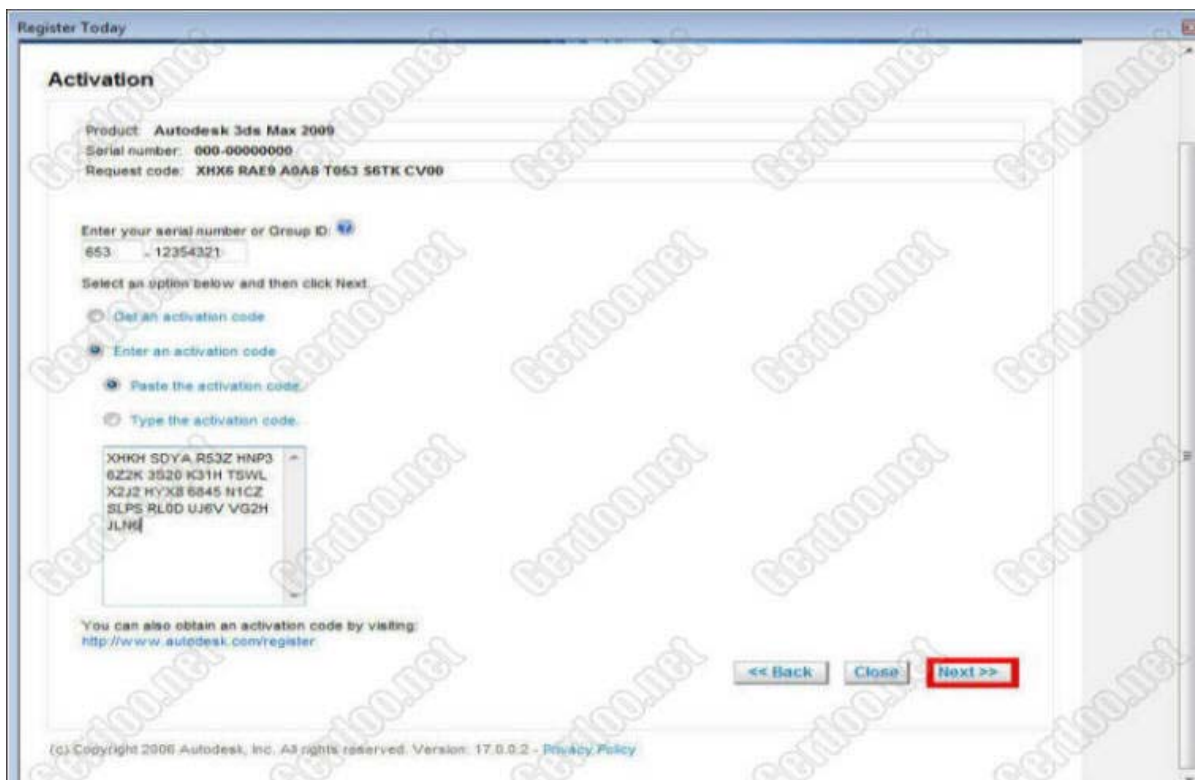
Register Today

Activation

Product: Autodesk 3ds Max 2009
Serial number: 000-00000000
Request code: XHX6 RAE9 A0A8 T053 S6TK CV00

Enter your serial number or Group ID:
653 - 12354321

Select an option below and then click Next.

Get an activation code

Enter an activation code

Paste the activation code.

Type the activation code.

XHKH SDYA R53Z HNP3
6Z2K 3S20 K31H TSWL
X2J2 HYX8 6845 N1CZ
SLPS RL0D UJ6V VG2H
JLN6

You can also obtain an activation code by visiting:
http://www.autodesk.com/register

<< Back Close Next >>

(c) Copyright 2006 Autodesk, Inc. All rights reserved. Version: 17.0.0.2 - Privacy Policy

cerdoo.net